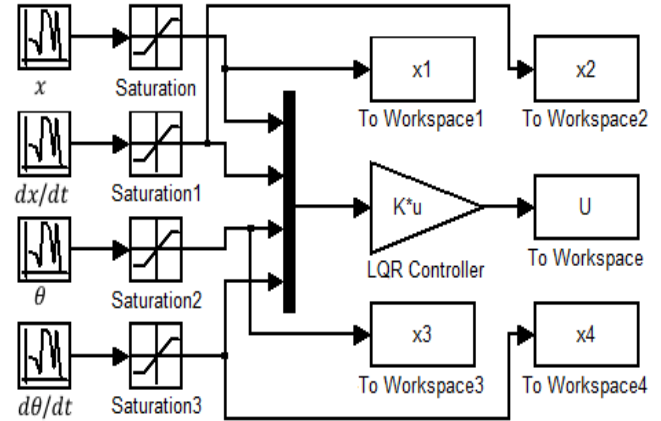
$x$

Saturation

x1

To Workspace1

x2

To Workspace2

$dx/dt$

Saturation1

K*u

LQR Controller

U

To Workspace

$\theta$

Saturation2

$d\theta/dt$

Saturation3

x3

To Workspace3

x4

To Workspace4